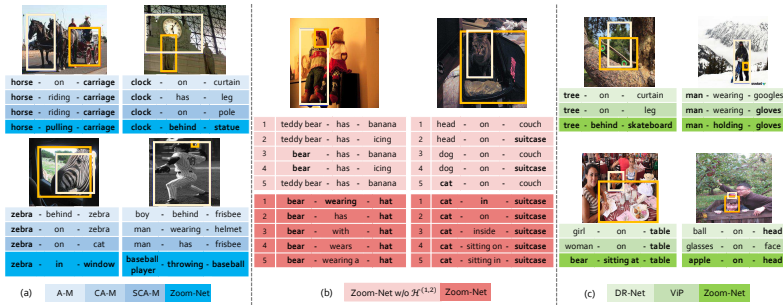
| horse | on | carriage |
|---|---|---|
| horse | riding | carriage |
| horse | riding | carriage |
| horse | pulling | carriage |

| clock | on | curtain |
|---|---|---|
| clock | has | leg |
| clock | on | pole |
| clock | behind | statue |

| zebra | behind | zebra |
|---|---|---|
| zebra | on | zebra |
| zebra | on | cat |
| zebra | in | window |

| boy | behind | frisbee |
|---|---|---|
| man | wearing | helmet |
| man | has | frisbee |
| baseball player | throwing | baseball |

(a) A-M CA-M SCA-M Zoom-Net

| 1 | teddy bear | has | banana |
|---|---|---|---|
| 2 | teddy bear | has | icing |
| 3 | bear | has | banana |
| 4 | bear | has | icing |
| 5 | teddy bear | has | banana |
| 1 | bear | wearing | hat |
| 2 | bear | has | hat |
| 3 | bear | with | hat |
| 4 | bear | wears | hat |
| 5 | bear | wearing a | hat |

| 1 | head | on | couch |
|---|---|---|---|
| 2 | head | on | suitcase |
| 3 | dog | on | couch |
| 4 | dog | on | suitcase |
| 5 | cat | on | couch |
| 1 | cat | in | suitcase |
| 2 | cat | on | suitcase |
| 3 | cat | inside | suitcase |
| 4 | cat | sitting on | suitcase |
| 5 | cat | sitting in | suitcase |

(b) Zoom-Net w/o $\mathcal{H}^{(1,2)}$ Zoom-Net

| tree | on | curtain |
|---|---|---|
| tree | on | leg |
| tree | behind | skateboard |

| man | wearing | googles |
|---|---|---|
| man | wearing | gloves |
| man | holding | gloves |

| girl | on | table |
|---|---|---|
| woman | on | table |
| bear | sitting at | table |

| ball | on | head |
|---|---|---|
| glasses | on | face |
| apple | on | head |

(c) DR-Net ViP Zoom-Net